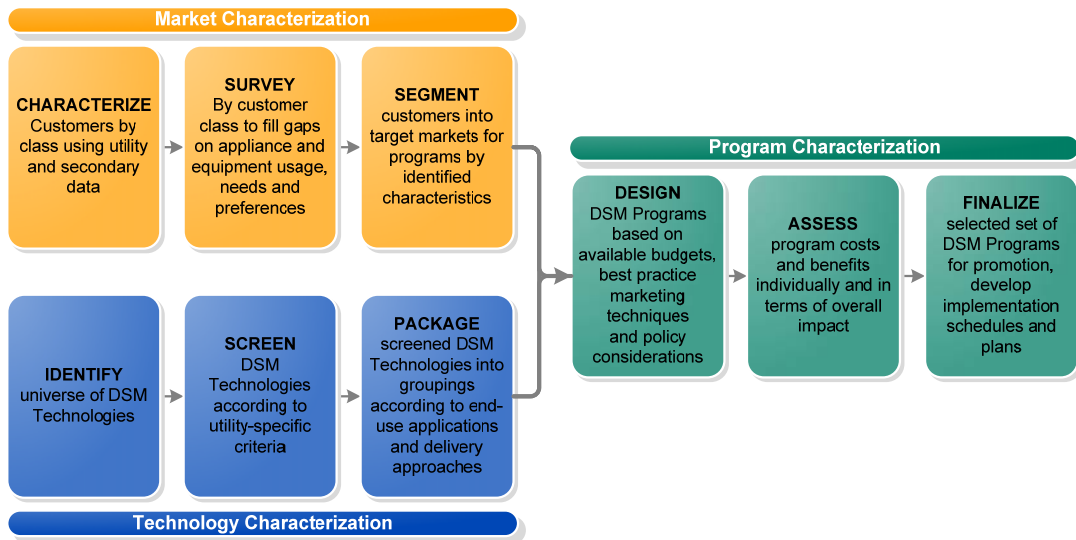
Market Characterization

CHARACTERIZE
Customers by class using utility and secondary data

SURVEY
By customer class to fill gaps on appliance and equipment usage, needs and preferences

SEGMENT
customers into target markets for programs by identified characteristics

IDENTIFY
universe of DSM Technologies

SCREEN
DSM Technologies according to utility-specific criteria

PACKAGE
screened DSM Technologies into groupings according to end-use applications and delivery approaches

Technology Characterization

Program Characterization

DESIGN
DSM Programs based on available budgets, best practice marketing techniques and policy considerations

ASSESS
program costs and benefits individually and in terms of overall impact

FINALIZE
selected set of DSM Programs for promotion, develop implementation schedules and plans